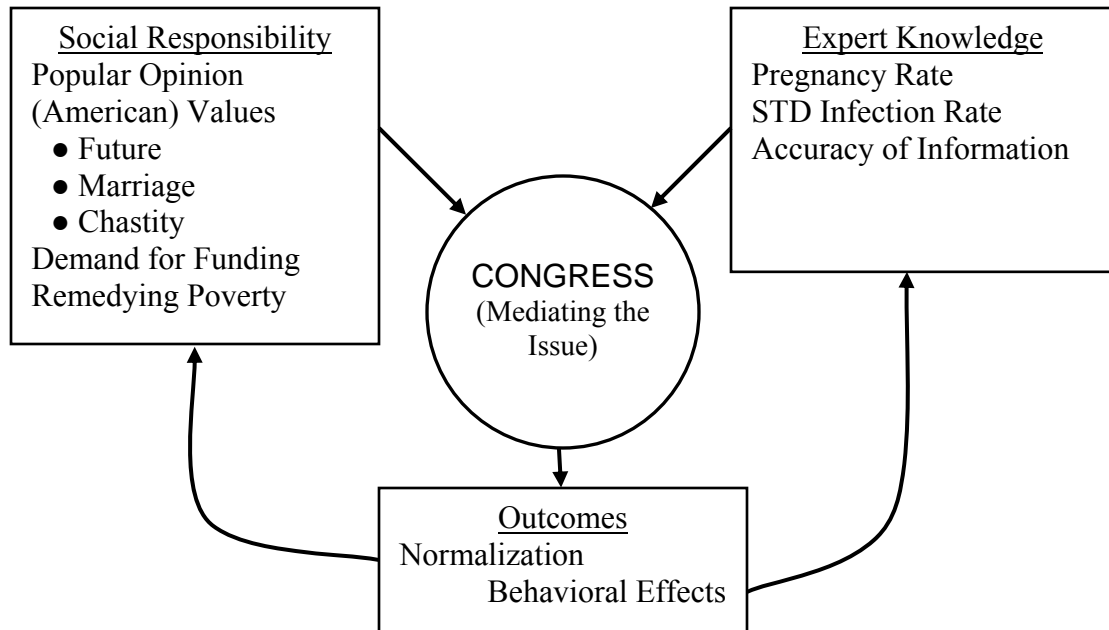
Social Responsibility
Popular Opinion
(American) Values
- Future
- Marriage
- Chastity
Demand for Funding
Remedying Poverty

Expert Knowledge
Pregnancy Rate
STD Infection Rate
Accuracy of Information

CONGRESS
(Mediating the Issue)

Outcomes
Normalization
Behavioral Effects